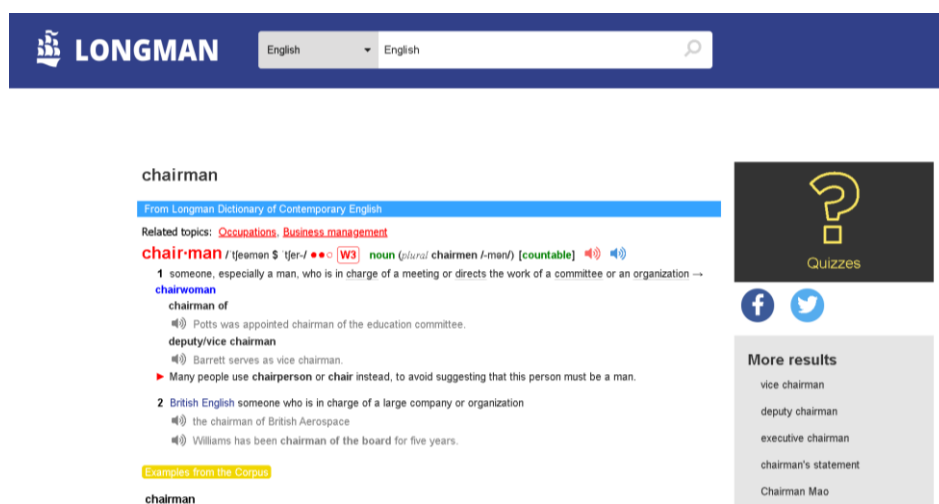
LONGMAN

English

English

chairman

From Longman Dictionary of Contemporary English

Related topics: Occupations, Business management

chair‧man /ˈtʃeəmən $ ˈtʃer-/ ●●○ W3 noun (plural chairmen /-mən/) [countable]

1 someone, especially a man, who is in charge of a meeting or directs the work of a committee or an organization → chairwoman

chairman of

Potts was appointed chairman of the education committee.

deputy/vice chairman

Barrett serves as vice chairman.

► Many people use chairperson or chair instead, to avoid suggesting that this person must be a man.

2 British English someone who is in charge of a large company or organization

the chairman of British Aerospace

Williams has been chairman of the board for five years.

Examples from the Corpus

chairman

Quizzes

More results

vice chairman

deputy chairman

executive chairman

chairman's statement

Chairman Mao